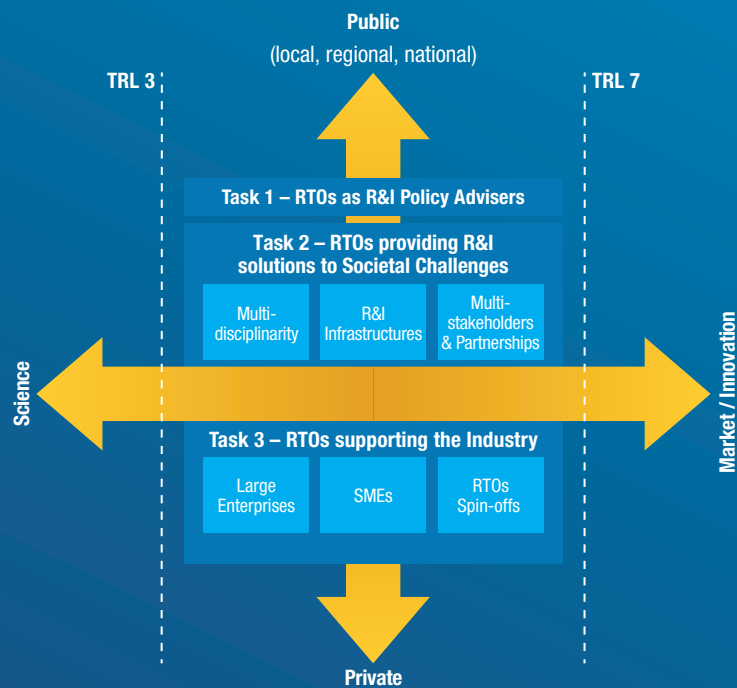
Public

(local, regional, national)

TRL 3

TRL 7

Task 1 – RTOs as R&I Policy Advisers

Task 2 – RTOs providing R&I solutions to Societal Challenges

Multi-disciplinarity

R&I Infrastructures

Multi-stakeholders & Partnerships

Science

Market / Innovation

Task 3 – RTOs supporting the Industry

Large Enterprises

SMEs

RTOs Spin-offs

Private